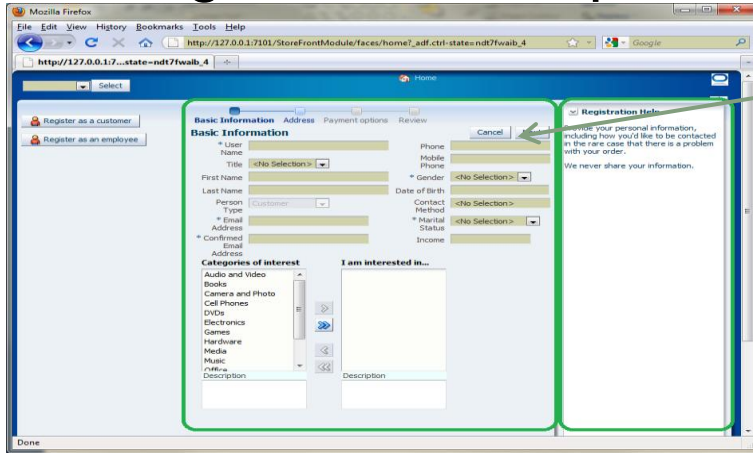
Mozilla Firefox

File Edit View History Bookmarks Tools Help

http://127.0.0.1:7101/StoreFrontModule/faces/home?_adf.ctrl-state=ndt7fwaib_4

Google

http://127.0.0.1:7...state=ndt7fwaib_4

Select

Home

Register as a customer

Register as an employee

Basic Information Address Payment options Review

Basic Information

Cancel

* User Name

Title <No Selection>

First Name

Last Name

Person Type Customer

* Email Address

* Confirmed Email Address

Phone

Mobile Phone

* Gender <No Selection>

Date of Birth

Contact Method <No Selection>

* Marital Status <No Selection>

Income

Categories of interest

Audio and Video
Books
Camera and Photo
Cell Phones
DVDs
Electronics
Games
Hardware
Media
Music
Office

Description

I am interested in...

Description

Registration Help

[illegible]ovide your personal information, including how you'd like to be contacted in the rare case that there is a problem with your order.

We never share your information.

Done